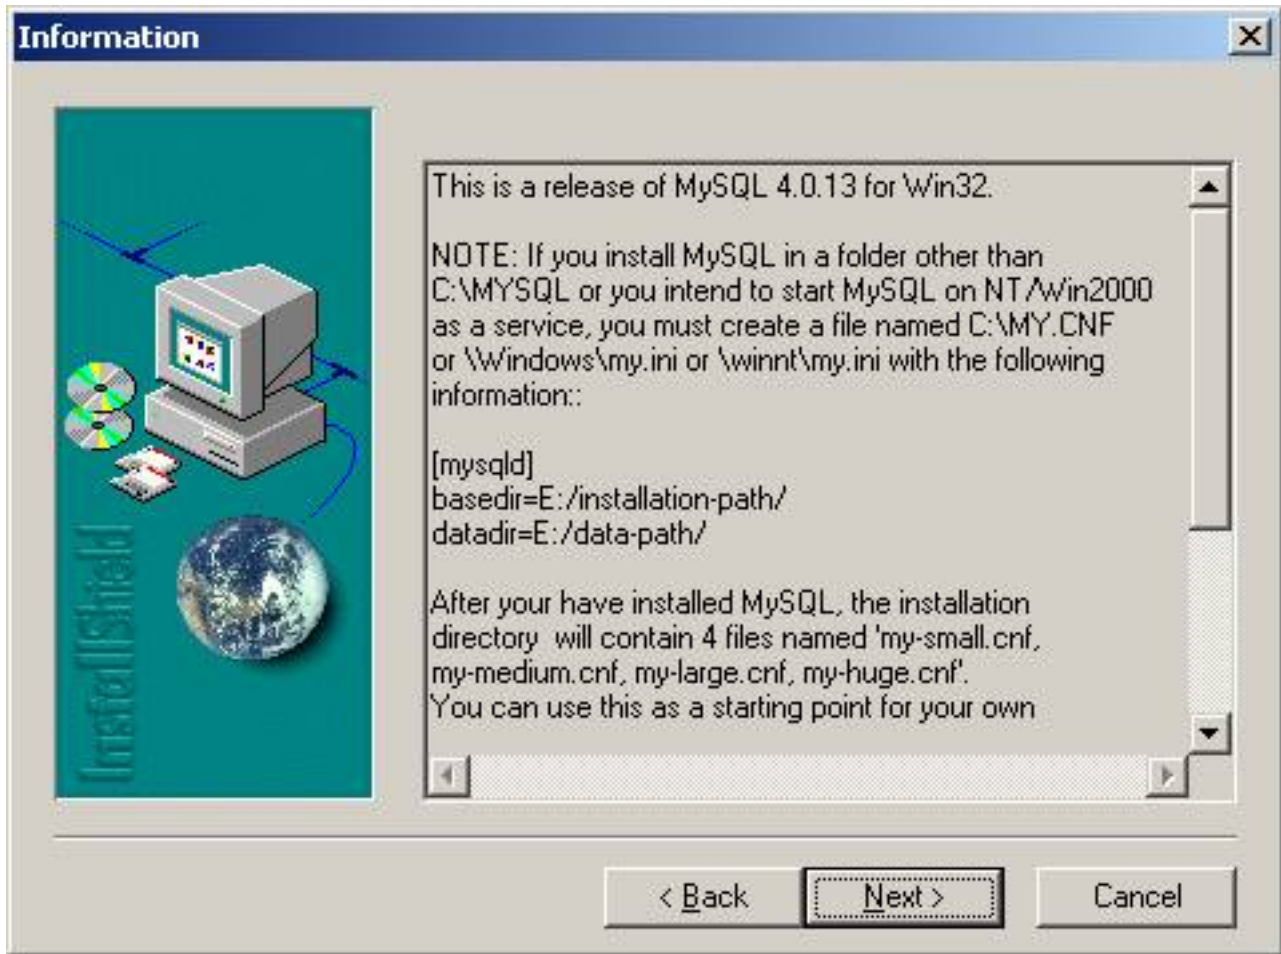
Information

InstallShield

This is a release of MySQL 4.0.13 for Win32.

NOTE: If you install MySQL in a folder other than C:\MYSQL or you intend to start MySQL on NT/Win2000 as a service, you must create a file named C:\MY.CNF or \Windows\my.ini or \winnt\my.ini with the following information::

[mysqld]
basedir=E:/installation-path/
datadir=E:/data-path/

After your have installed MySQL, the installation directory will contain 4 files named 'my-small.cnf, my-medium.cnf, my-large.cnf, my-huge.cnf'.
You can use this as a starting point for your own

< Back
Next >
Cancel